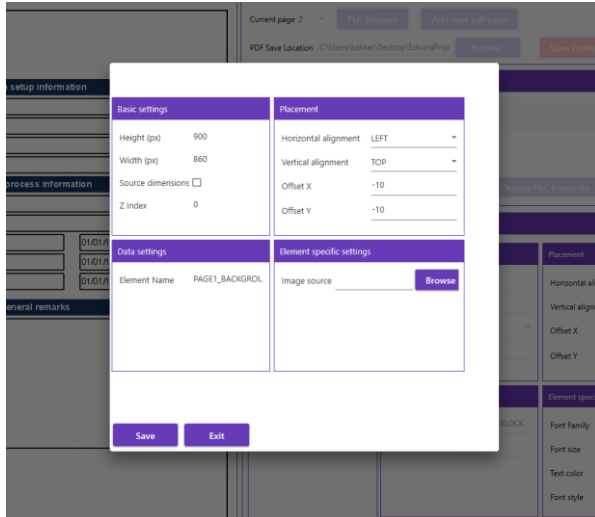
Current page 2
PLC Triggers
Add new pdf page
PDF Save Location C:\Users\bakker\Desktop\EdwardProj
Browse
Save Conf

setup information
process information
01/01/
01/01/
01/01/
eneral remarks

Basic settings
Height (px) 900
Width (px) 860
Source dimensions
Z Index 0

Placement
Horizontal alignment LEFT
Vertical alignment TOP
Offset X -10
Offset Y -10

Data settings
Element Name PAGE1_BACKGROL

Element specific settings
Image source
Browse

Save
Exit

Change PLC Elements
Placement
Horizontal al
Vertical align
Offset X
Offset Y
Element spec
Font Family
Font size
Text color
Font style
BLOCK